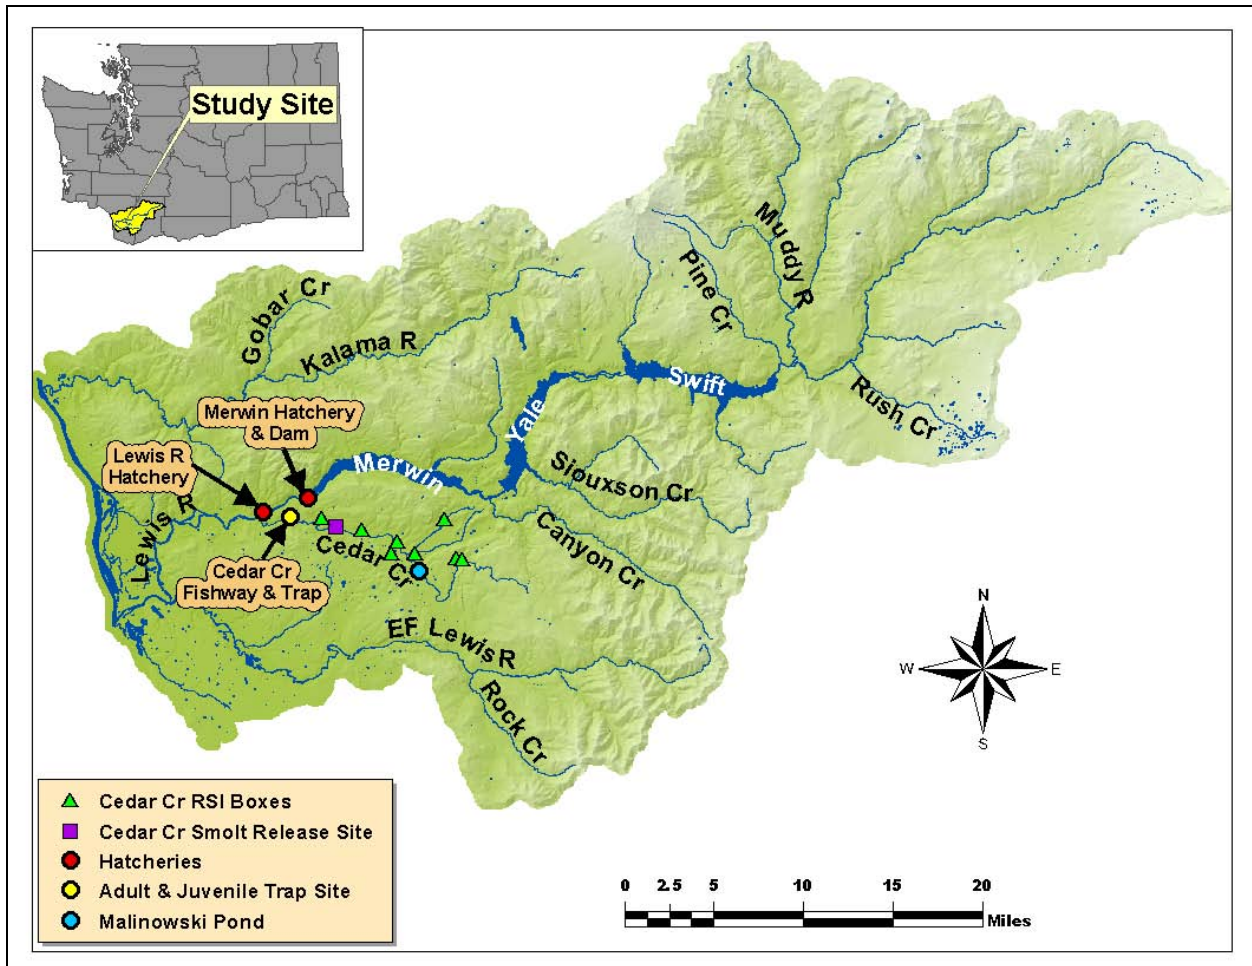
Study Site

Gobar Cr
Kalama R
Muddy R
Pine Cr
Swift
Rush Cr
Yale
Merwin Hatchery & Dam
Lewis R Hatchery
Merwin
Siouxson Cr
Lewis R
Cedar Cr
Canyon Cr
Cedar Cr Fishway & Trap
EF Lewis R
Rock Cr

N
W
E
S

Cedar Cr RSI Boxes
Cedar Cr Smolt Release Site
Hatcheries
Adult & Juvenile Trap Site
Malinowski Pond

0 2.5 5 10 15 20
Miles